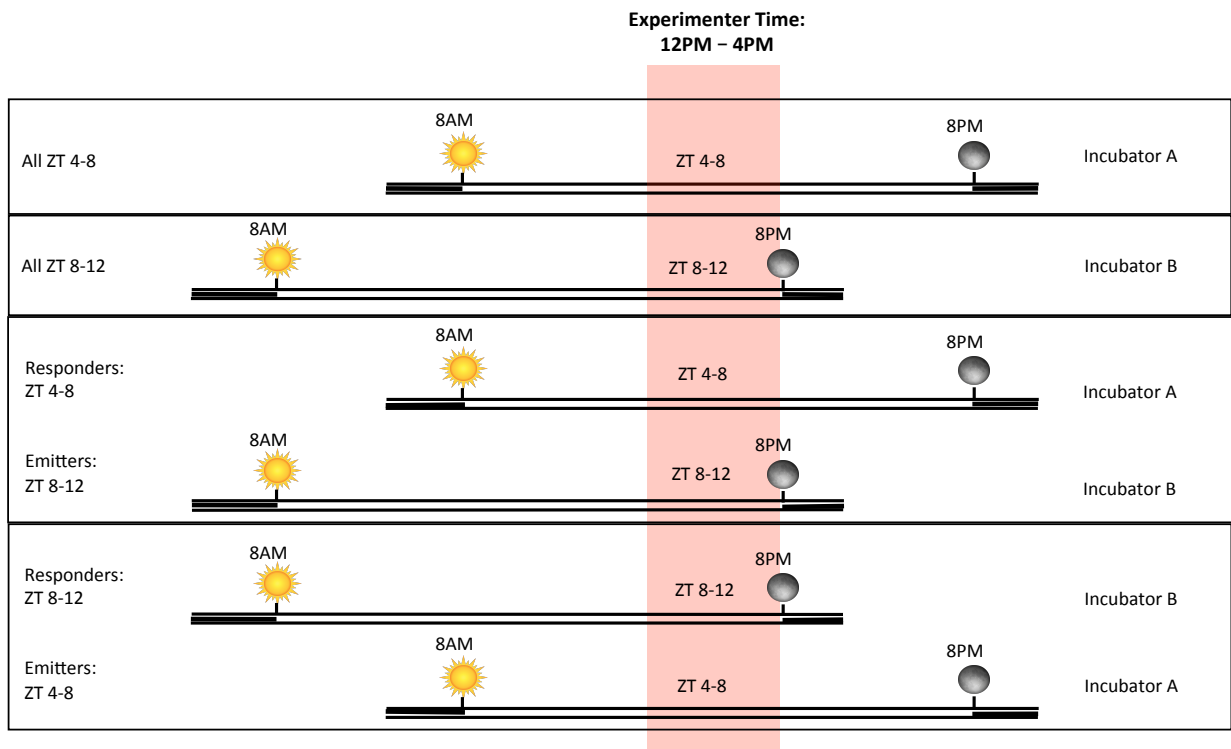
Experimenter Time:
12PM – 4PM

All ZT 4-8
8AM
ZT 4-8
8PM
Incubator A

All ZT 8-12
8AM
8PM
ZT 8-12
Incubator B

Responders:
ZT 4-8
8AM
ZT 4-8
8PM
Incubator A

Emitters:
ZT 8-12
8AM
8PM
ZT 8-12
Incubator B

Responders:
ZT 8-12
8AM
8PM
ZT 8-12
Incubator B

Emitters:
ZT 4-8
8AM
ZT 4-8
8PM
Incubator A